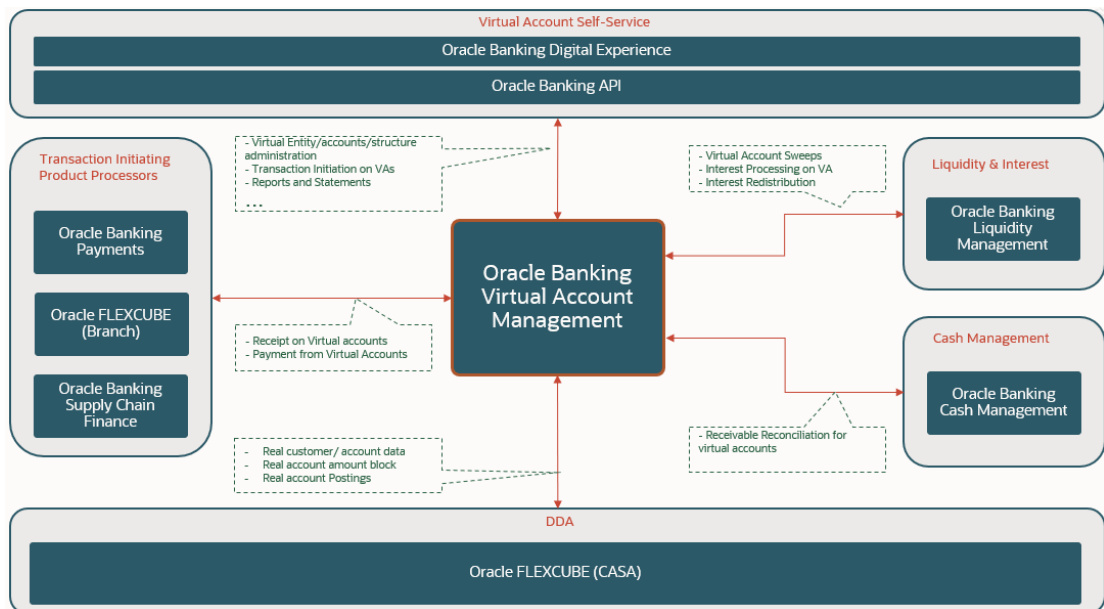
Virtual Account Self-Service

Oracle Banking Digital Experience

Oracle Banking API

- Virtual Entity/accounts/structure administration
- Transaction Initiation on VAs
- Reports and Statements
...

- Virtual Account Sweeps
- Interest Processing on VA
- Interest Redistribution

Transaction Initiating Product Processors

Oracle Banking Payments

Oracle FLEXCUBE (Branch)

Oracle Banking Supply Chain Finance

Oracle Banking Virtual Account Management

Liquidity & Interest

Oracle Banking Liquidity Management

- Receipt on Virtual accounts
- Payment from Virtual Accounts

Cash Management

Oracle Banking Cash Management

- Receivable Reconciliation for virtual accounts

- Real customer/ account data
- Real account amount block
- Real account Postings

DDA

Oracle FLEXCUBE (CASA)